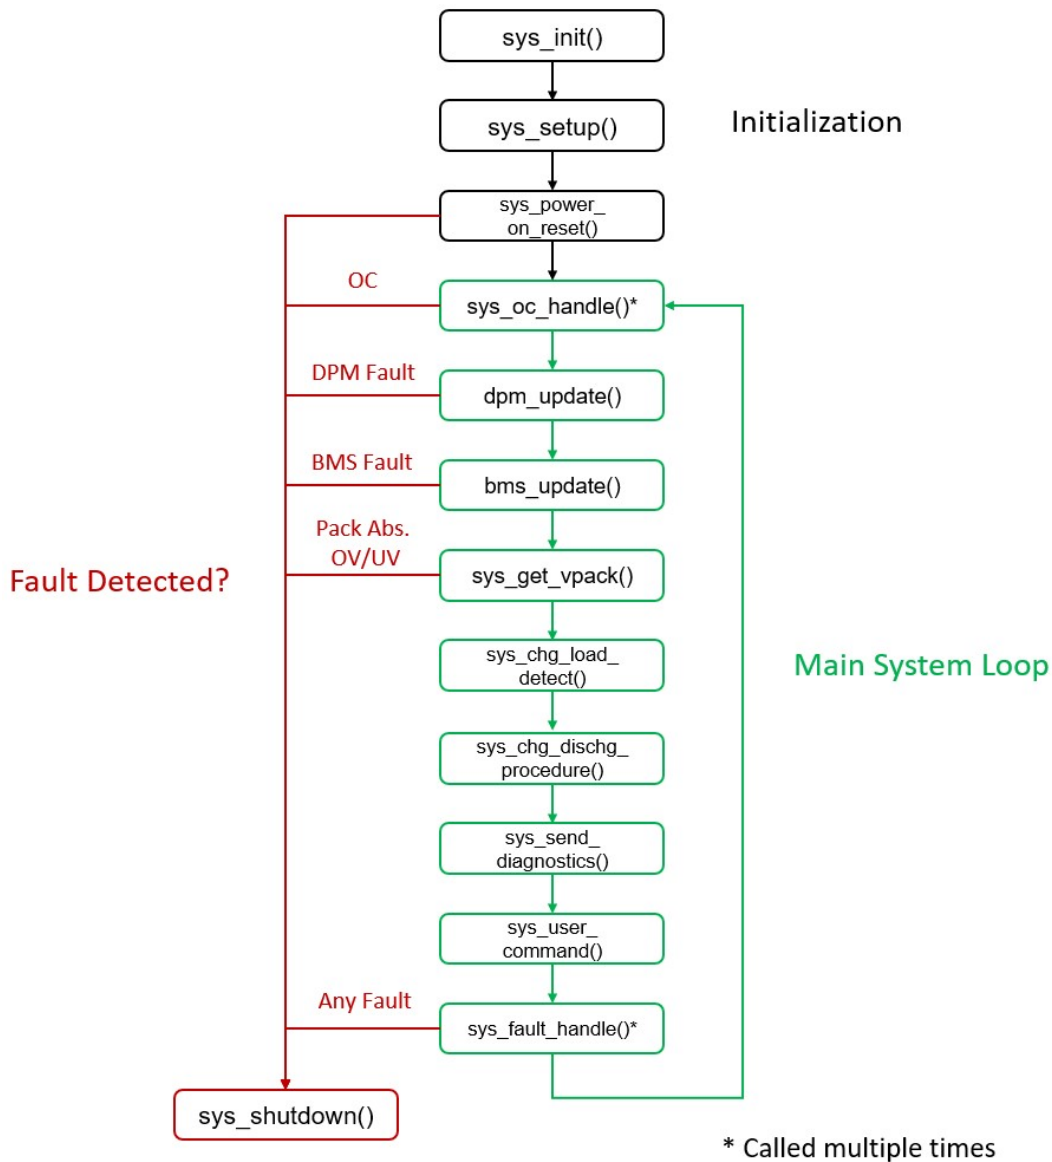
sys_init()

sys_setup()

Initialization

sys_power_on_reset()

OC

sys_oc_handle()*

DPM Fault

dpm_update()

BMS Fault

bms_update()

Pack Abs. OV/UV

Fault Detected?

sys_get_vpack()

sys_chg_load_detect()

Main System Loop

sys_chg_dischg_procedure()

sys_send_diagnostics()

sys_user_command()

Any Fault

sys_fault_handle()*

sys_shutdown()

* Called multiple times